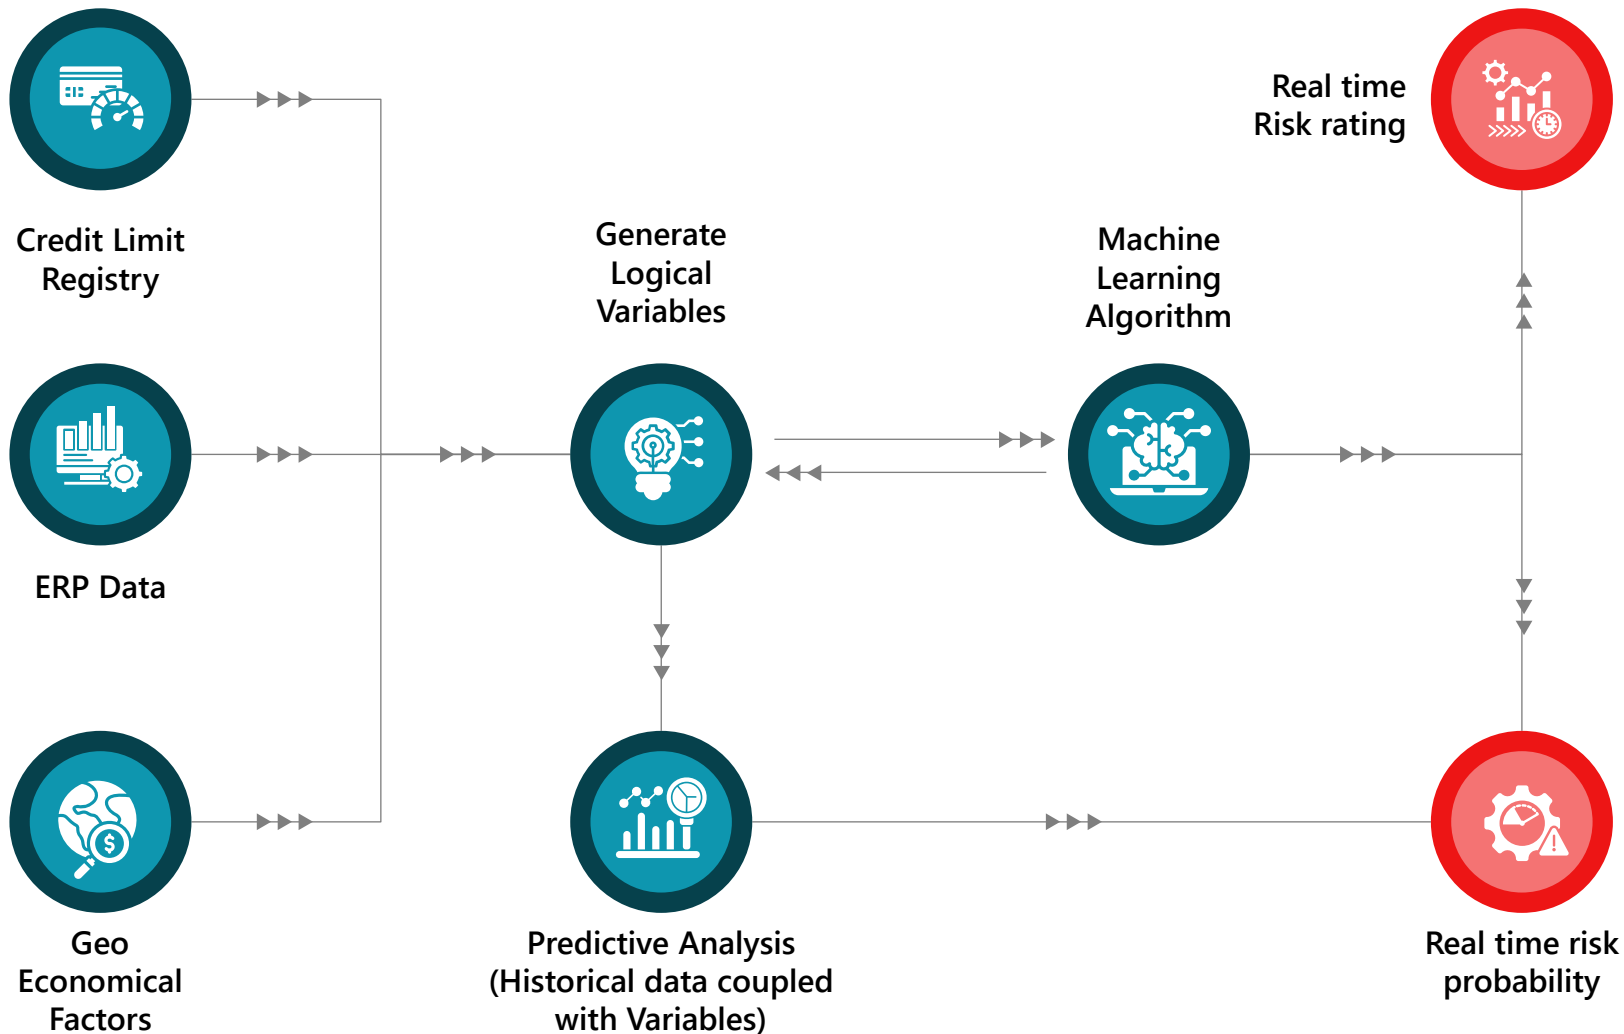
Real time Risk rating

Credit Limit Registry

Generate Logical Variables

Machine Learning Algorithm

ERP Data

Geo Economical Factors

Predictive Analysis (Historical data coupled with Variables)

Real time risk probability